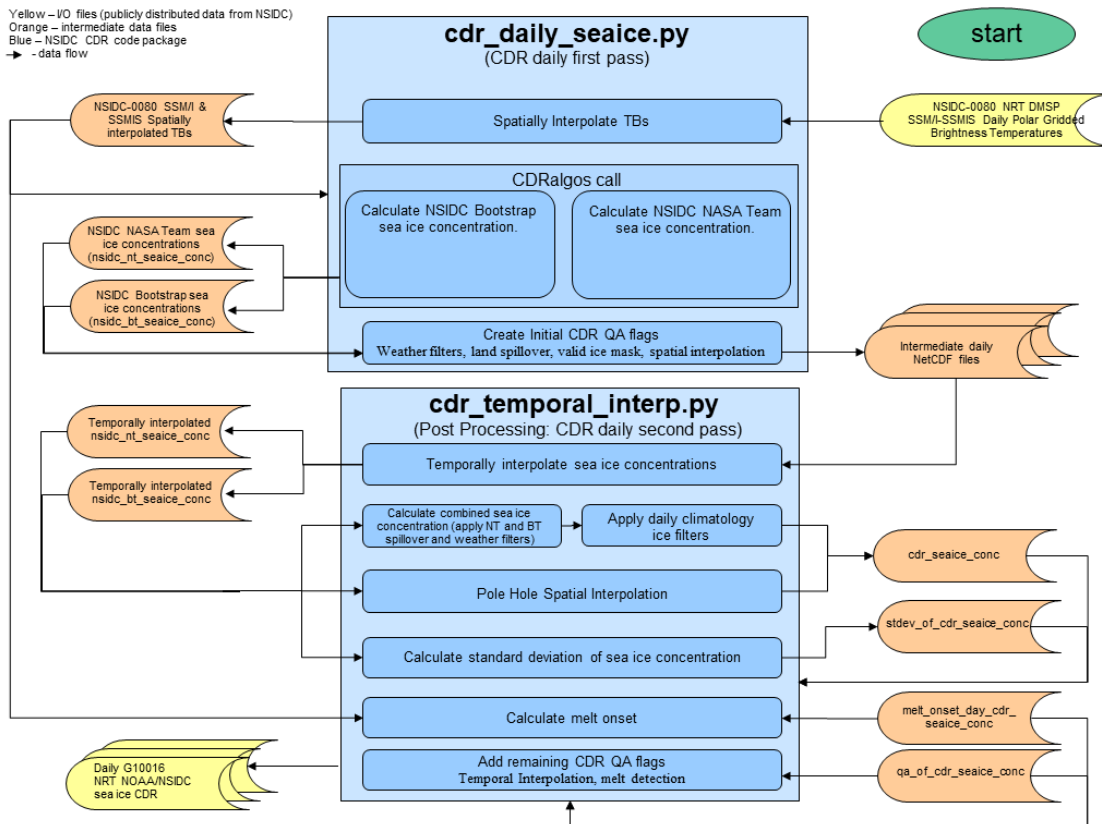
Yellow – I/O files (publicly distributed data from NSIDC)
Orange – intermediate data files
Blue – NSIDC CDR code package
- data flow

cdr_daily_seaice.py
(CDR daily first pass)

start

NSIDC-0080 SSM/I & SSMIS Spatially interpolated TBs

Spatially Interpolate TBs

NSIDC-0080 NRT DMSP SSM/I-SSMIS Daily Polar Gridded Brightness Temperatures

CDRalgos call

Calculate NSIDC Bootstrap sea ice concentration.

Calculate NSIDC NASA Team sea ice concentration.

NSIDC NASA Team sea ice concentrations (nsidc_nt_seaice_conc)

NSIDC Bootstrap sea ice concentrations (nsidc_bt_seaice_conc)

Create Initial CDR QA flags
Weather filters, land spillover, valid ice mask, spatial interpolation

Intermediate daily NetCDF files

cdr_temporal_interp.py
(Post Processing: CDR daily second pass)

Temporally interpolated nsidc_nt_seaice_conc

Temporally interpolated nsidc_bt_seaice_conc

Temporally interpolate sea ice concentrations

Calculate combined sea ice concentration (apply NT and BT spillover and weather filters)

Apply daily climatology ice filters

cdr_seaice_conc

Pole Hole Spatial Interpolation

stdev_of_cdr_seaice_conc

Calculate standard deviation of sea ice concentration

Calculate melt onset

melt_onset_day_cdr_seaice_conc

Daily G10016 NRT NOAA/NSIDC sea ice CDR

Add remaining CDR QA flags
Temporal Interpolation, melt detection

qa_of_cdr_seaice_conc